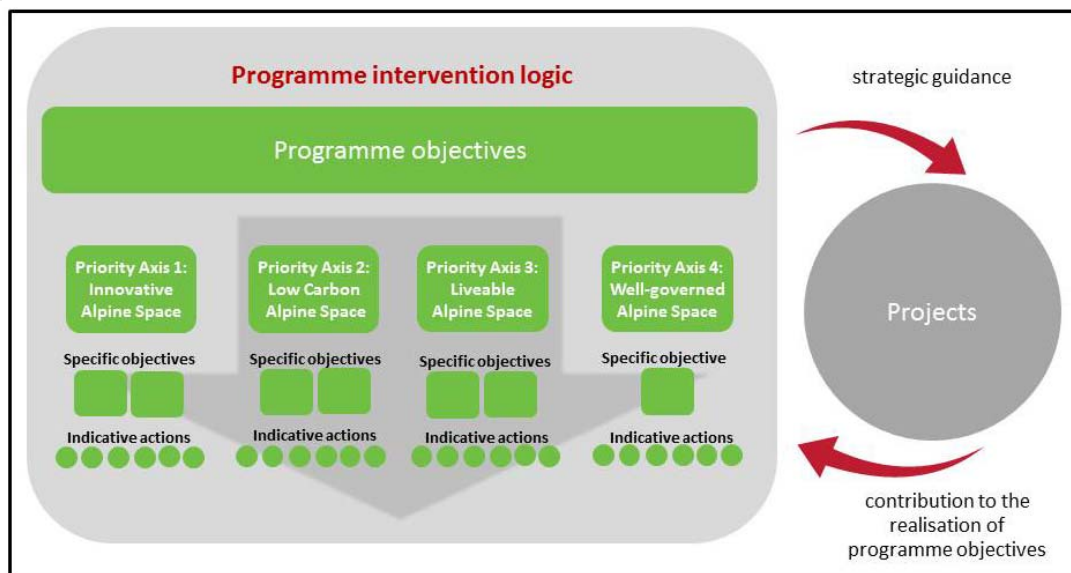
Programme intervention logic

Programme objectives

Priority Axis 1: Innovative Alpine Space

Specific objectives

Indicative actions

Priority Axis 2: Low Carbon Alpine Space

Specific objectives

Indicative actions

Priority Axis 3: Liveable Alpine Space

Specific objectives

Indicative actions

Priority Axis 4: Well-governed Alpine Space

Specific objective

Indicative actions

strategic guidance

Projects

contribution to the realisation of programme objectives